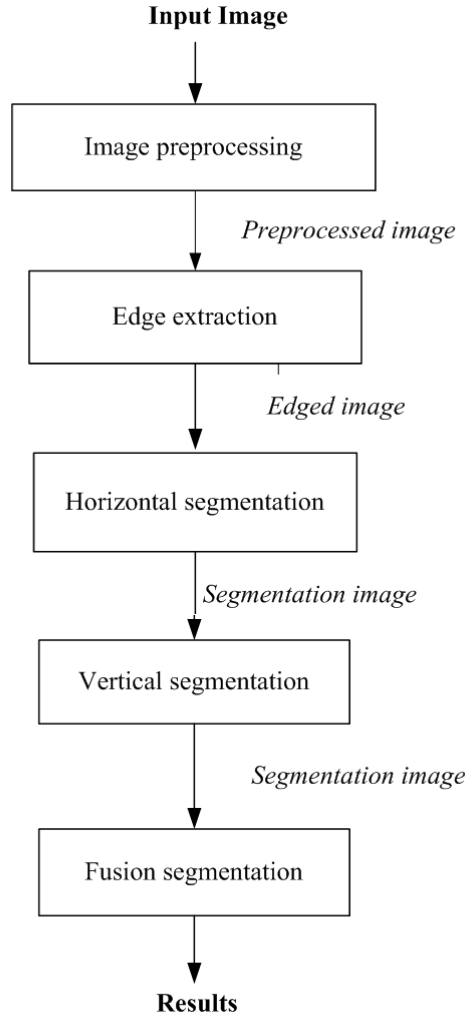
Input Image

Image preprocessing

Preprocessed image

Edge extraction

Edged image

Horizontal segmentation

Segmentation image

Vertical segmentation

Segmentation image

Fusion segmentation

Results